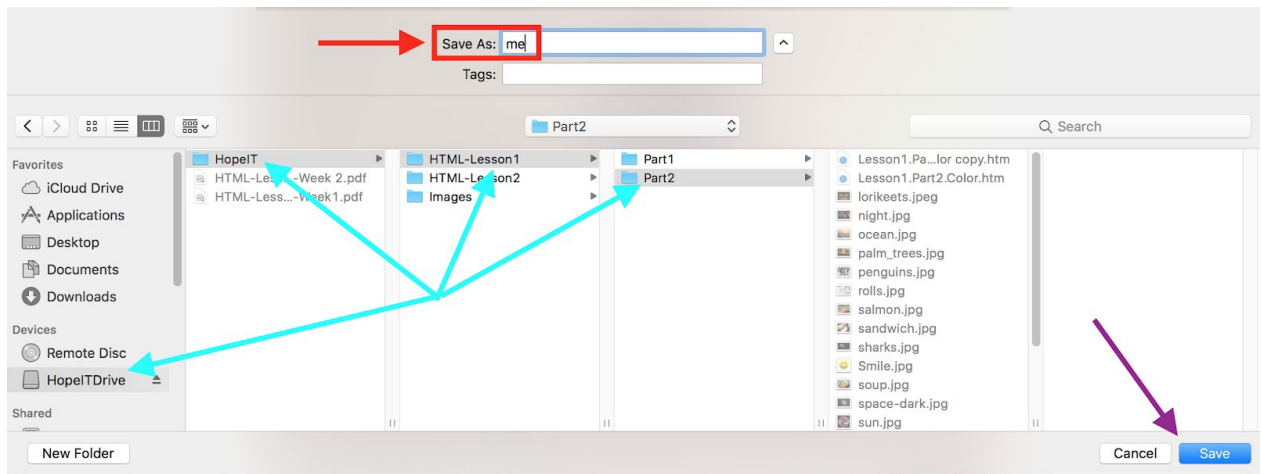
Save As: me

Tags:

Part2

Search

Favorites
iCloud Drive
Applications
Desktop
Documents
Downloads
Devices
Remote Disc
HopeITDrive
Shared

HopeIT
HTML-Le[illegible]-Week 2.pdf
HTML-Less...-Week1.pdf

HTML-Lesson1
HTML-Lesson2
Images

Part1
Part2

Lesson1.Pa...lor copy.htm
Lesson1.Part2.Color.htm
lorikeets.jpeg
night.jpg
ocean.jpg
palm_trees.jpg
penguins.jpg
rolls.jpg
salmon.jpg
sandwich.jpg
sharks.jpg
Smile.jpg
soup.jpg
space-dark.jpg
sun.jpg

New Folder

Cancel
Save